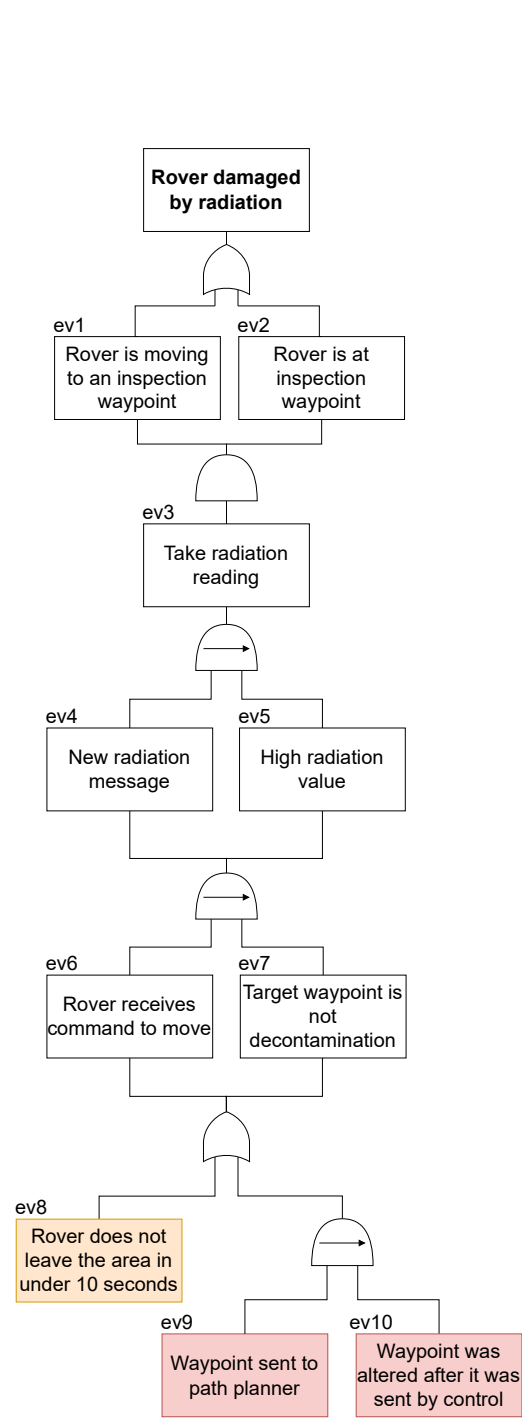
Rover damaged by radiation

ev1
Rover is moving to an inspection waypoint

ev2
Rover is at inspection waypoint

ev3
Take radiation reading

ev4
New radiation message

ev5
High radiation value

ev6
Rover receives command to move

ev7
Target waypoint is not decontamination

ev8
Rover does not leave the area in under 10 seconds

ev9
Waypoint sent to path planner

ev10
Waypoint was altered after it was sent by control